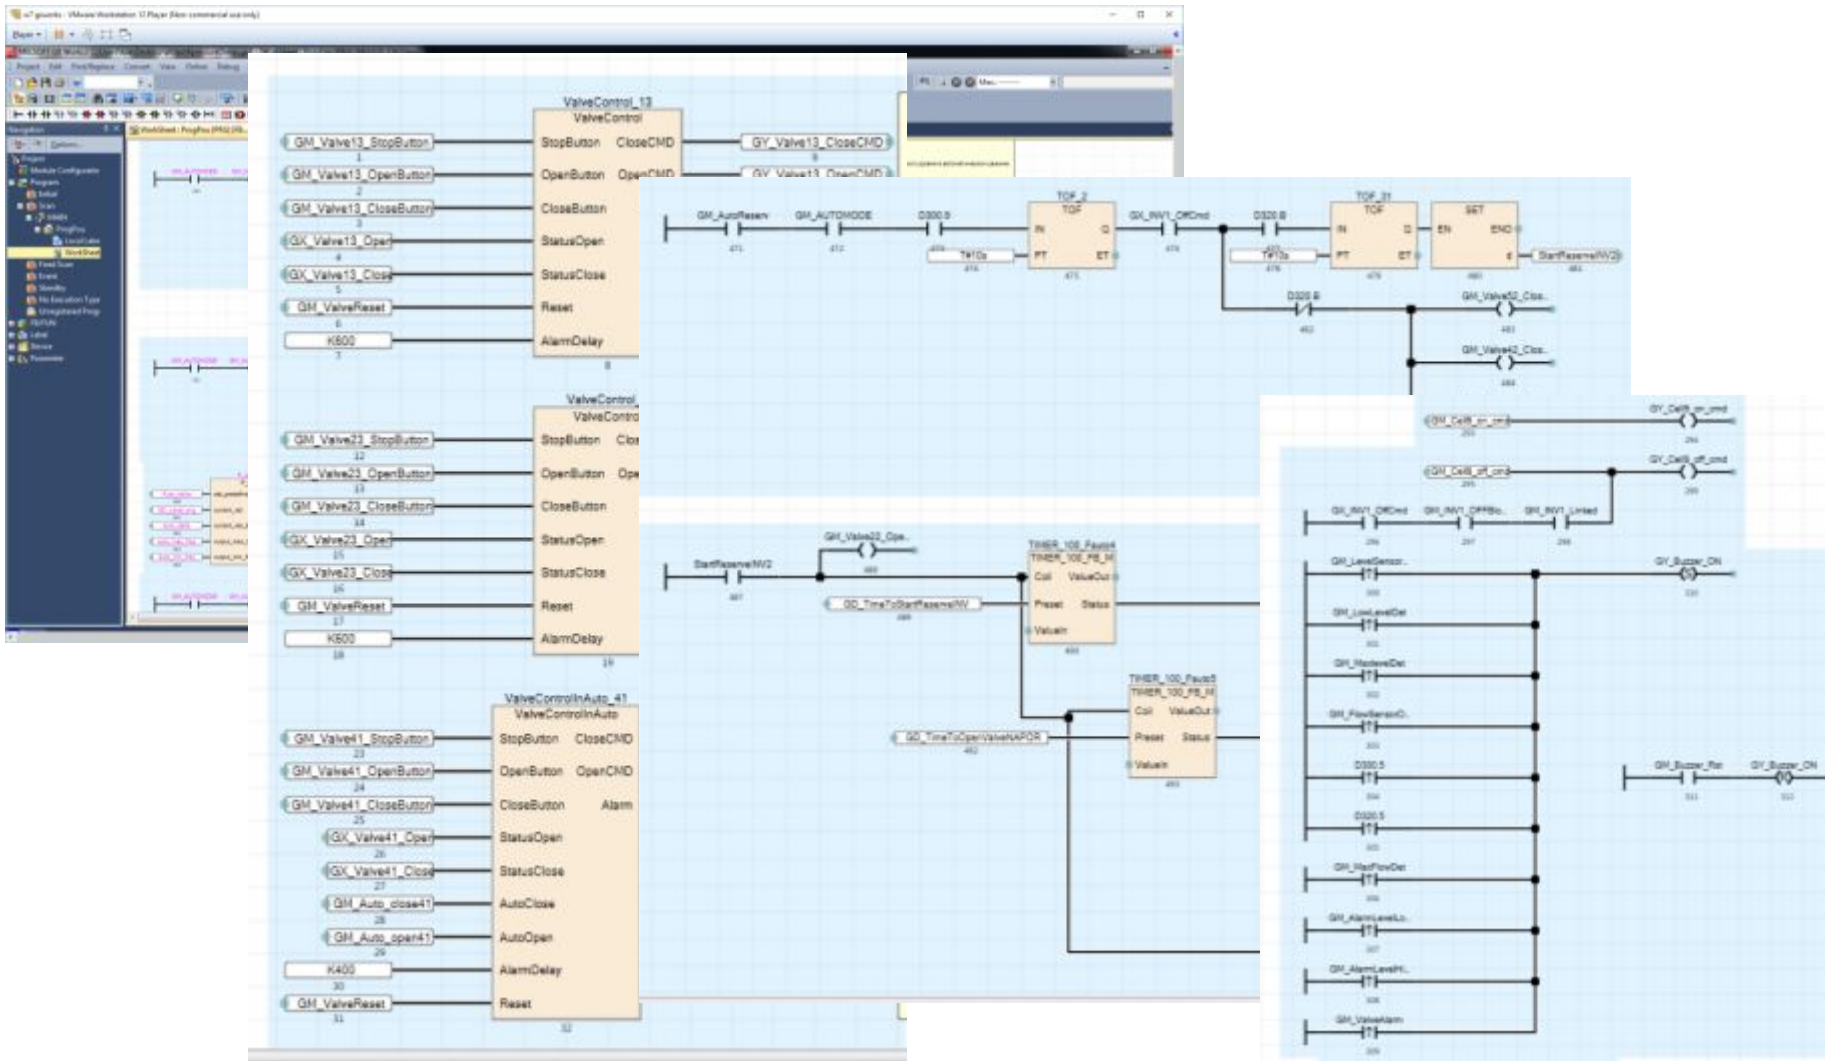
ValveControl_13
ValveControl
GM_Valve13_StopButton
StopButton
CloseCMD
GY_Valve13_CloseCMD
GM_Valve13_OpenButton
OpenButton
OpenCMD
GY_Valve13_OpenCMD
GM_Valve13_CloseButton
CloseButton
GX_Valve13_Open
StatusOpen
GX_Valve13_Close
StatusClose
GM_ValveReset
Reset
K600
AlarmDelay

ValveControl_
ValveContro
GM_Valve23_StopButton
StopButton
GM_Valve23_OpenButton
OpenButton
GM_Valve23_CloseButton
CloseButton
GX_Valve23_Open
StatusOpen
GX_Valve23_Close
StatusClose
GM_ValveReset
Reset
K600
AlarmDelay

ValveControlInAuto_41
ValveControlInAuto
GM_Valve41_StopButton
StopButton
CloseCMD
GM_Valve41_OpenButton
OpenButton
OpenCMD
GM_Valve41_CloseButton
CloseButton
Alarm
GX_Valve41_Open
StatusOpen
GX_Valve41_Close
StatusClose
GM_Auto_close41
AutoClose
GM_Auto_open41
AutoOpen
K400
AlarmDelay
GM_ValveReset
Reset

GM_AutoReserv
GM_AUTOMODE
D300.5
TOF_2
TOF
IN
Q
T#10s
PT
ET
GX_INV1_OffCmd
D320.B
TOF_31
TOF
IN
Q
T#10s
PT
ET
SET
EN
ENO
StartReserveINV2
D320.B
GM_Valve52_Clos..
GM_Valve42_Clos..

StartReserveINV2
GM_Valve22_Ope..
TIMER_100_Fauis4
TIMER_100_FB_M
Coil
ValueOut
GD_TimeToStartReserveINV
Preset
Status
ValueIn
TIMER_100_Fauis5
TIMER_100_FB_M
Coil
ValueOut
GD_TimeToOpenValveNAPOR
Preset
Status
ValueIn

GM_Cell8_on_cmd
GY_Cell8_on_cmd
GM_Cell8_off_cmd
GY_Cell8_off_cmd
GX_INV1_OffCmd
GX_INV1_OFFBlo..
GX_INV1_Limted
GM_LevelSensor..
GY_Buzzer_ON
GM_LowLevelDet
GM_MaxlevelDet
GM_FlowSensorO..
D300.5
D320.5
GM_MaxFlowDet
GM_AlarmLevelLo..
GM_AlarmLevelHi..
GM_ValveAlarm
GM_Buzzer_Rst
GY_Buzzer_ON